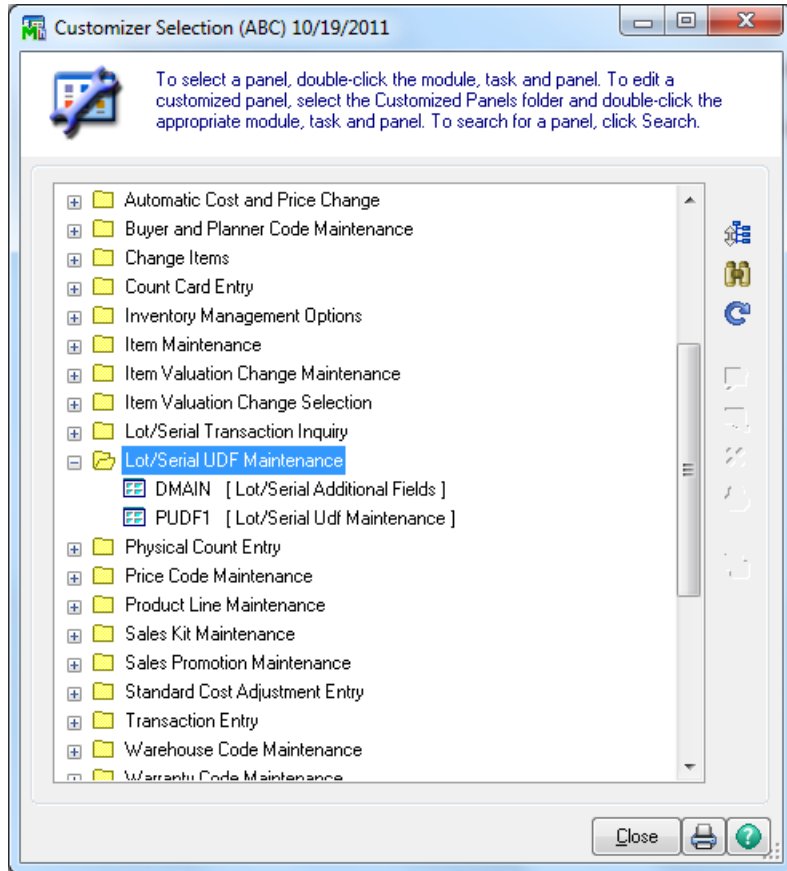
Customizer Selection (ABC) 10/19/2011

To select a panel, double-click the module, task and panel. To edit a customized panel, select the Customized Panels folder and double-click the appropriate module, task and panel. To search for a panel, click Search.

Automatic Cost and Price Change
Buyer and Planner Code Maintenance
Change Items
Count Card Entry
Inventory Management Options
Item Maintenance
Item Valuation Change Maintenance
Item Valuation Change Selection
Lot/Serial Transaction Inquiry
Lot/Serial UDF Maintenance
DMAIN [ Lot/Serial Additional Fields ]
PUDF1 [ Lot/Serial Udf Maintenance ]
Physical Count Entry
Price Code Maintenance
Product Line Maintenance
Sales Kit Maintenance
Sales Promotion Maintenance
Standard Cost Adjustment Entry
Transaction Entry
Warehouse Code Maintenance
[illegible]

Close